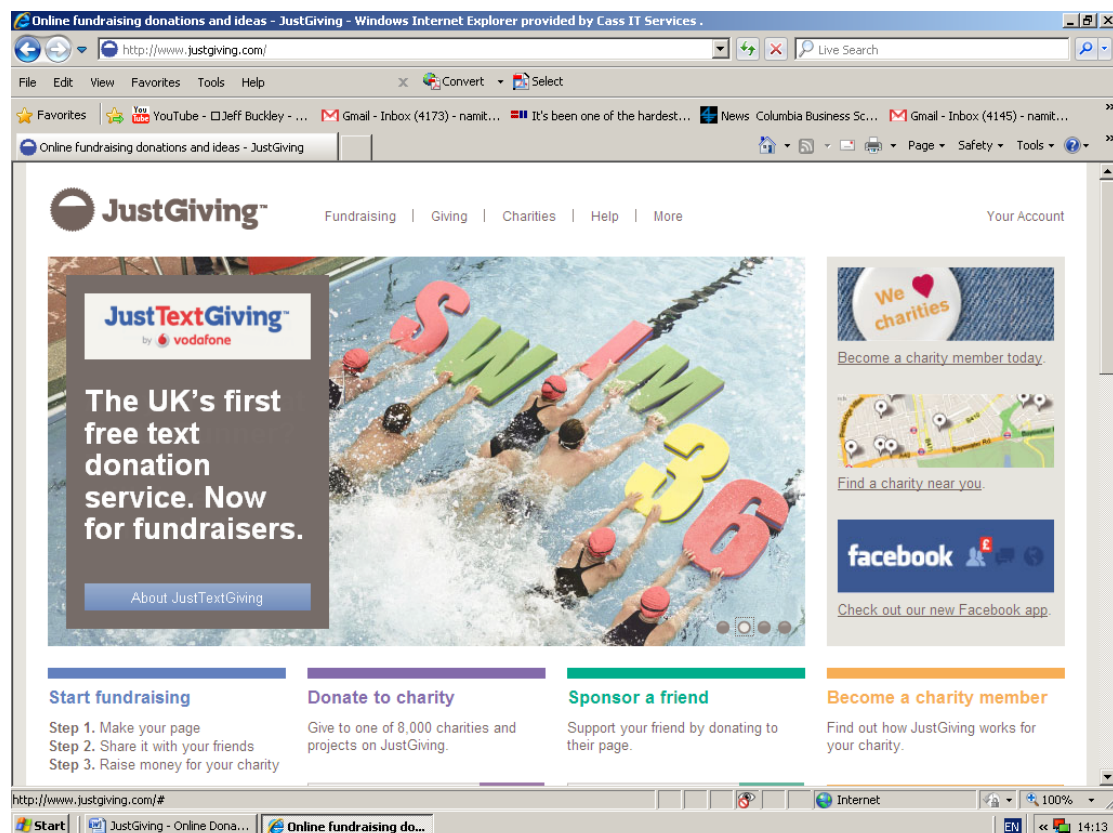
Online fundraising donations and ideas - JustGiving - Windows Internet Explorer provided by Cass IT Services .

http://www.justgiving.com/

Live Search

File Edit View Favorites Tools Help

Convert Select

Favorites YouTube - Jeff Buckley - ... Gmail - Inbox (4173) - namit... It's been one of the hardest... News Columbia Business Sc... Gmail - Inbox (4145) - namit...

Online fundraising donations and ideas - JustGiving

Page Safety Tools

JustGiving™

Fundraising | Giving | Charities | Help | More

Your Account

JustTextGiving™ by vodafone

The UK's first free text donation service. Now for fundraisers.

About JustTextGiving

SWIM 36

We charities

Become a charity member today.

Find a charity near you.

facebook

Check out our new Facebook app.

Start fundraising

Step 1. Make your page
Step 2. Share it with your friends
Step 3. Raise money for your charity

Donate to charity

Give to one of 8,000 charities and projects on JustGiving.

Sponsor a friend

Support your friend by donating to their page.

Become a charity member

Find out how JustGiving works for your charity.

http://www.justgiving.com/#

Internet

100%

Start

JustGiving - Online Dona...

Online fundraising do...

EN

14:13